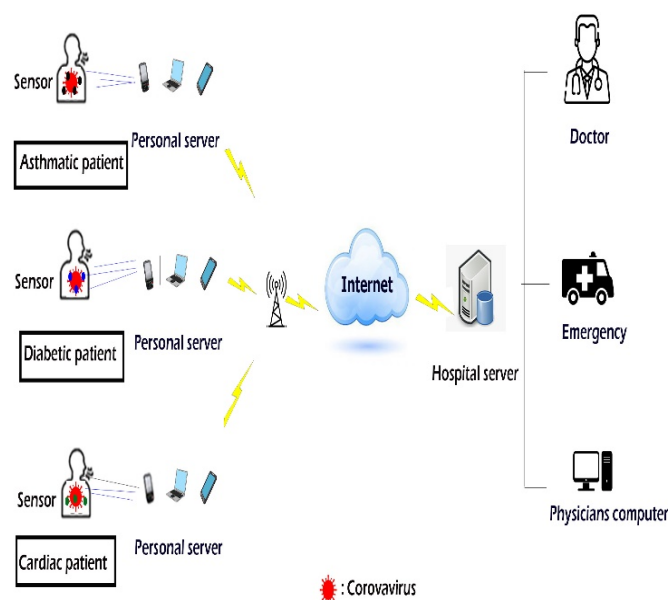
Sensor

Personal server

Asthmatic patient

Sensor

Personal server

Diabetic patient

Sensor

Personal server

Cardiac patient

Internet

Hospital server

Doctor

Emergency

Physicians computer

: Corovavirus